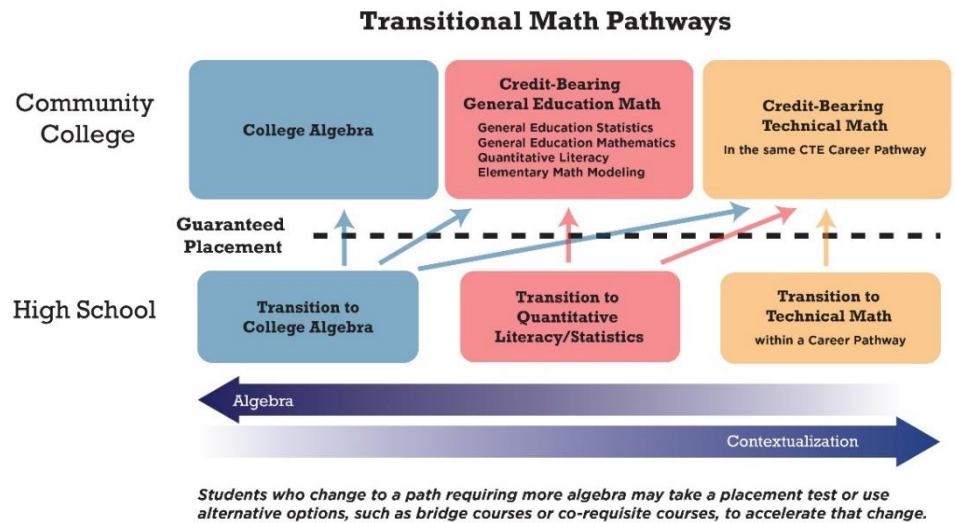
Transitional Math Pathways

Community College

College Algebra

Credit-Bearing General Education Math

General Education Statistics
General Education Mathematics
Quantitative Literacy
Elementary Math Modeling

Credit-Bearing Technical Math

In the same CTE Career Pathway

Guaranteed Placement

High School

Transition to College Algebra

Transition to Quantitative Literacy/Statistics

Transition to Technical Math

within a Career Pathway

Algebra

Contextualization

Students who change to a path requiring more algebra may take a placement test or use alternative options, such as bridge courses or co-requisite courses, to accelerate that change.